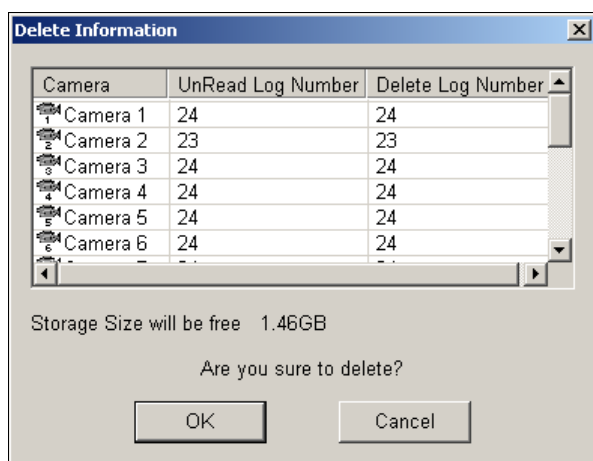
Delete Information

| Camera | UnRead Log Number | Delete Log Number |
|---|---|---|
| Camera 1 | 24 | 24 |
| Camera 2 | 23 | 23 |
| Camera 3 | 24 | 24 |
| Camera 4 | 24 | 24 |
| Camera 5 | 24 | 24 |
| Camera 6 | 24 | 24 |
| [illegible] | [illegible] | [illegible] |

Storage Size will be free 1.46GB

Are you sure to delete?

OK

Cancel